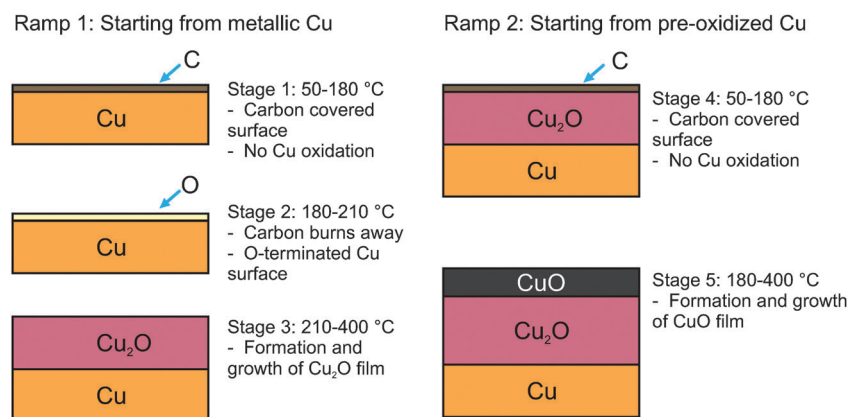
Ramp 1: Starting from metallic Cu

C

Cu

Stage 1: 50-180 °C
- Carbon covered surface
- No Cu oxidation

O

Cu

Stage 2: 180-210 °C
- Carbon burns away
- O-terminated Cu surface

$Cu_2O$

Cu

Stage 3: 210-400 °C
- Formation and growth of $Cu_2O$ film

Ramp 2: Starting from pre-oxidized Cu

C

$Cu_2O$

Cu

Stage 4: 50-180 °C
- Carbon covered surface
- No Cu oxidation

CuO

$Cu_2O$

Cu

Stage 5: 180-400 °C
- Formation and growth of CuO film